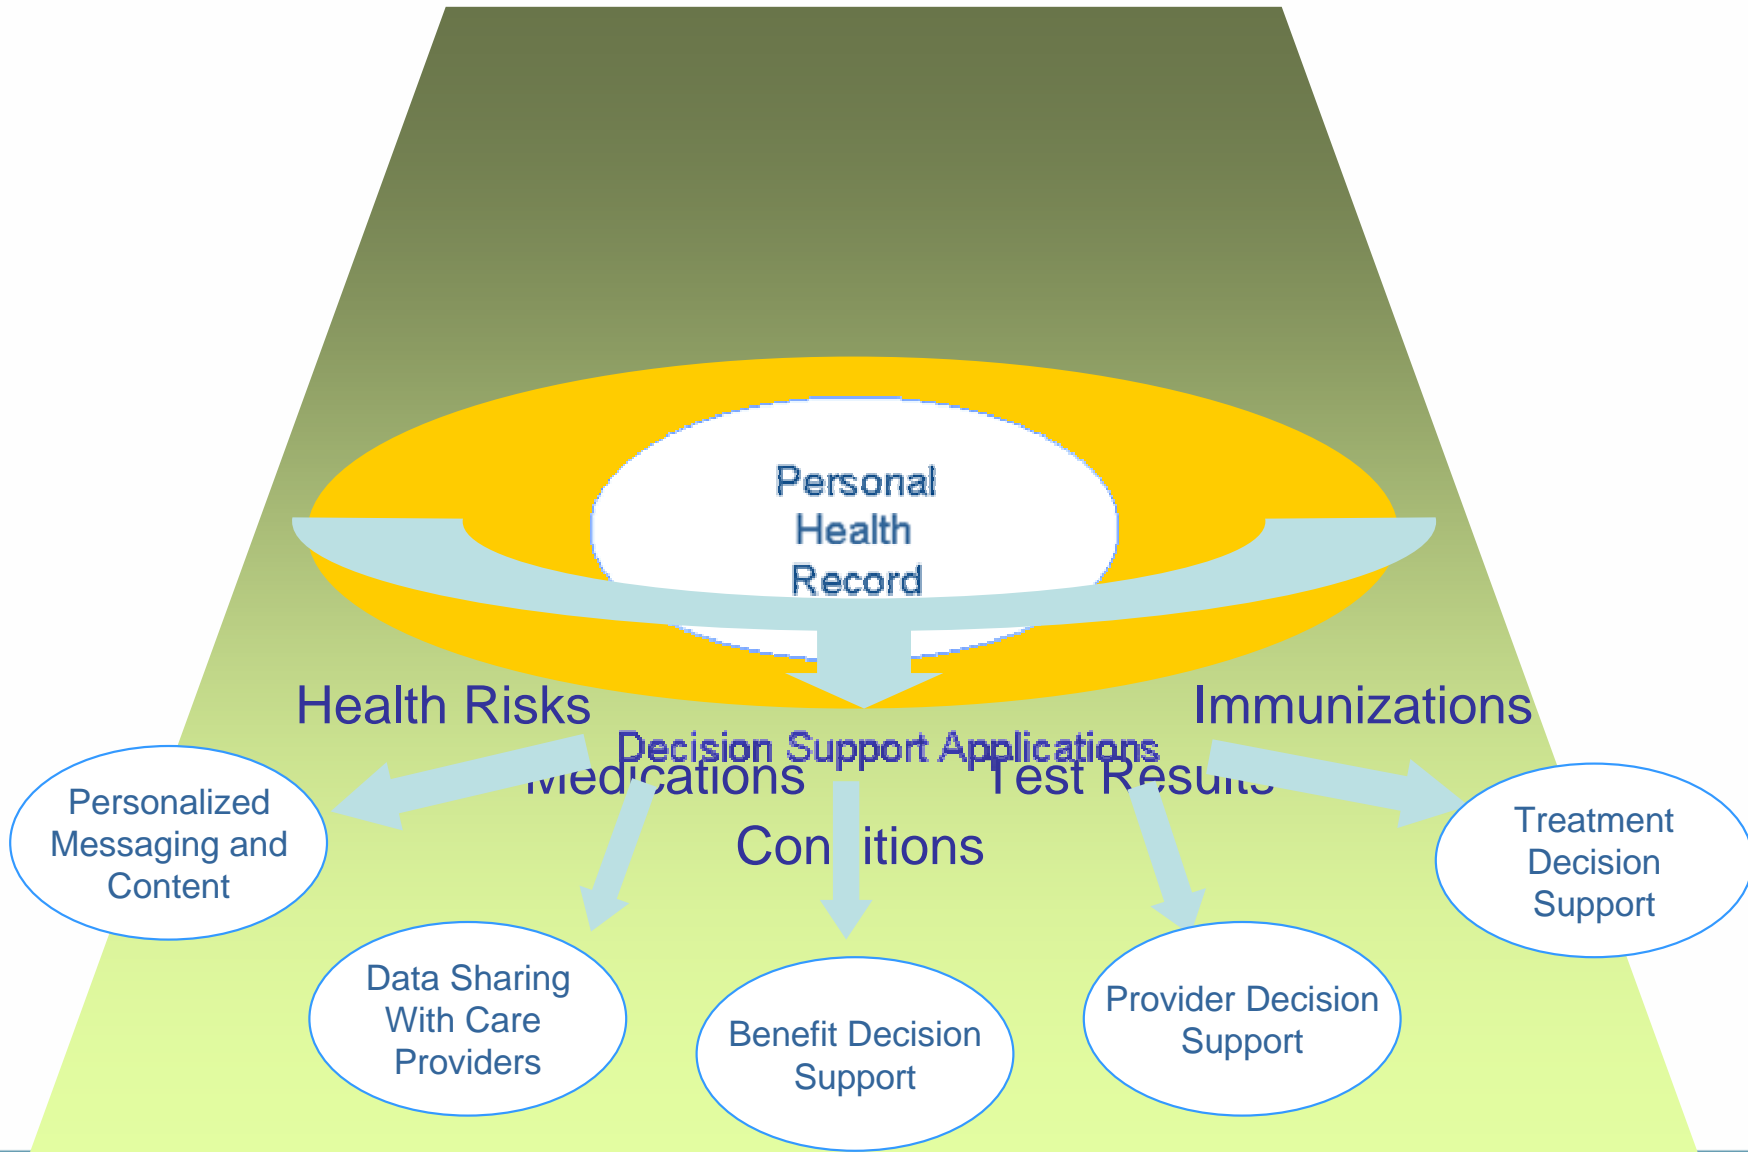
Personal Health Record

Health Risks

Immunizations

Decision Support Applications

Medications

Test Results

Con itions

Personalized Messaging and Content

Treatment Decision Support

Data Sharing With Care Providers

Benefit Decision Support

Provider Decision Support